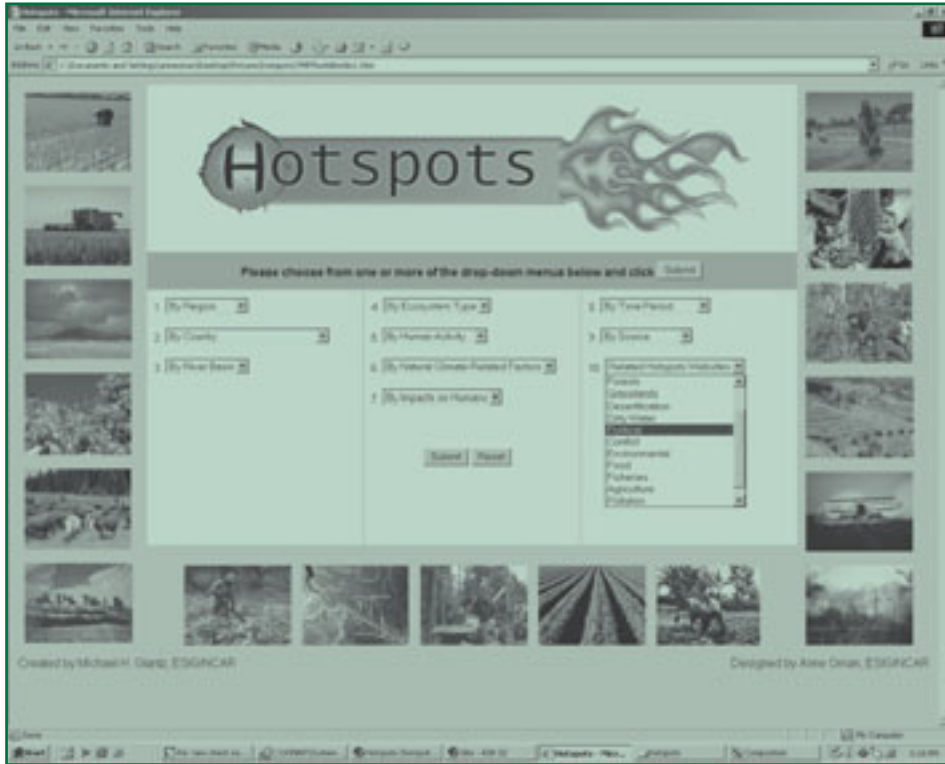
Hotspots - Microsoft Internet Explorer
File Edit View Favorites Tools Help
Back Search Favorites Media
Address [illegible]
Go Links

Hotspots

Please choose from one or more of the drop-down menus below and click Submit

1. By Region
2. By Country
3. By River Basin

4. By Ecosystem Type
5. By Human Activity
6. By Natural Climate-Related Factors
7. By Impacts on Humans

8. By Time Period
9. By Source
10. Related Hotspots Websites
Forests
Grasslands
Desertification
City Water
Pollution
Conflict
Environment
Food
Fisheries
Agriculture
Pollution

Submit Reset

Created by Michael H. Glantz, ESIG/NCAR

Designed by Anne Oman, ESIG/NCAR

Done
My Computer
Start
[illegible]
Hotspots - Micr...
Hotspots
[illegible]